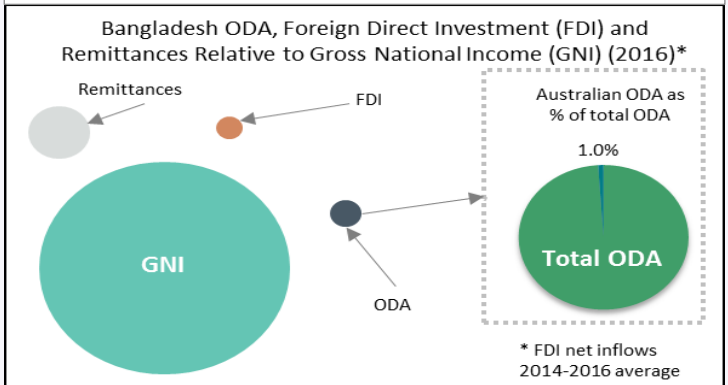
Bangladesh ODA, Foreign Direct Investment (FDI) and Remittances Relative to Gross National Income (GNI) (2016)*

Remittances

FDI

Australian ODA as % of total ODA

1.0%

GNI

Total ODA

ODA

* FDI net inflows 2014-2016 average